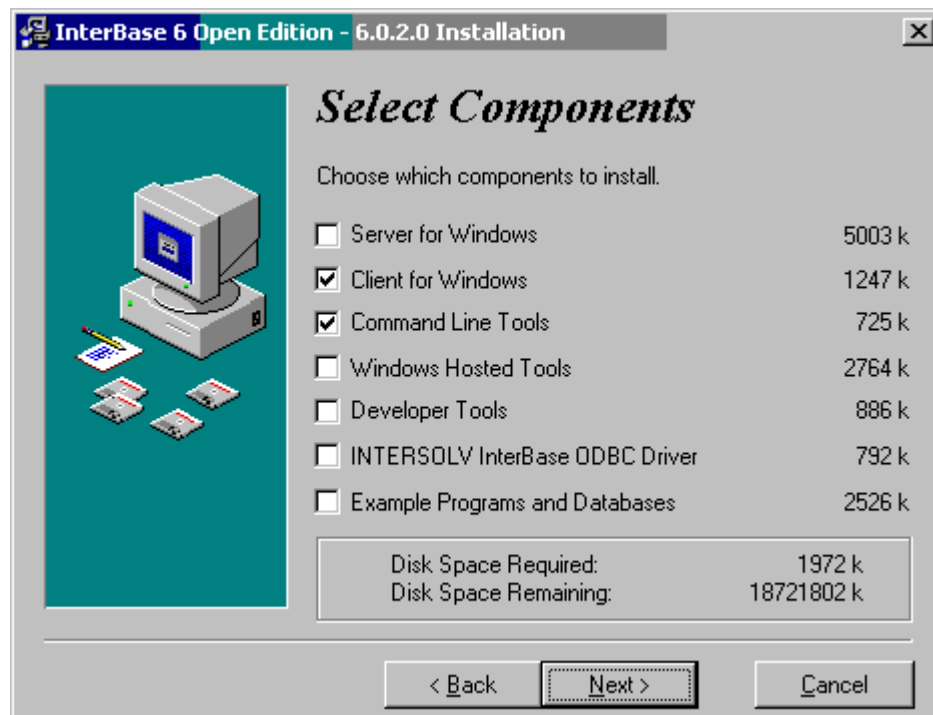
InterBase 6 Open Edition - 6.0.2.0 Installation

Select Components

Choose which components to install.

| | | |
|---|---|---|
| ☐ | Server for Windows | 5003 k |
| ☑ | Client for Windows | 1247 k |
| ☑ | Command Line Tools | 725 k |
| ☐ | Windows Hosted Tools | 2764 k |
| ☐ | Developer Tools | 886 k |
| ☐ | INTERSOLV InterBase ODBC Driver | 792 k |
| ☐ | Example Programs and Databases | 2526 k |

Disk Space Required: 1972 k
Disk Space Remaining: 18721802 k

< Back
Next >
Cancel